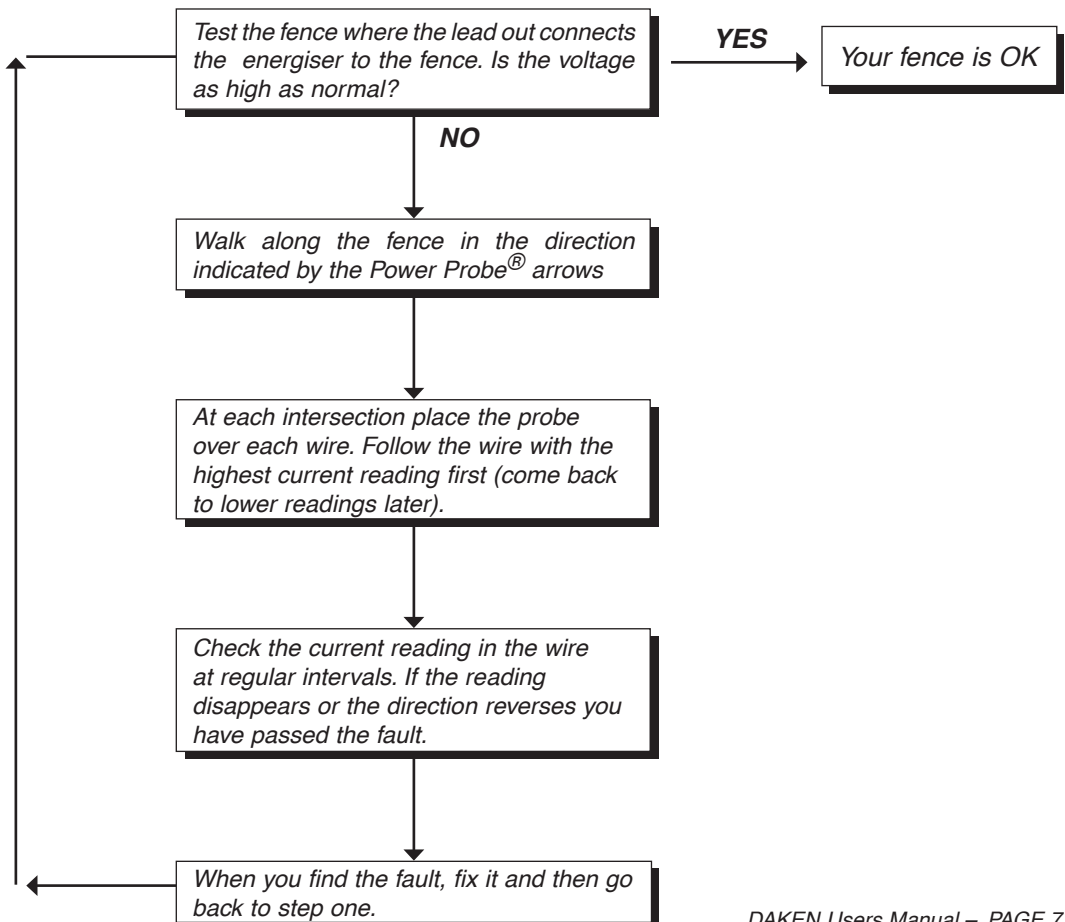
Test the fence where the lead out connects the energiser to the fence. Is the voltage as high as normal?

YES

Your fence is OK

NO

Walk along the fence in the direction indicated by the Power Probe$^{®}$ arrows

At each intersection place the probe over each wire. Follow the wire with the highest current reading first (come back to lower readings later).

Check the current reading in the wire at regular intervals. If the reading disappears or the direction reverses you have passed the fault.

When you find the fault, fix it and then go back to step one.

DAKEN Users Manual – PAGE 7